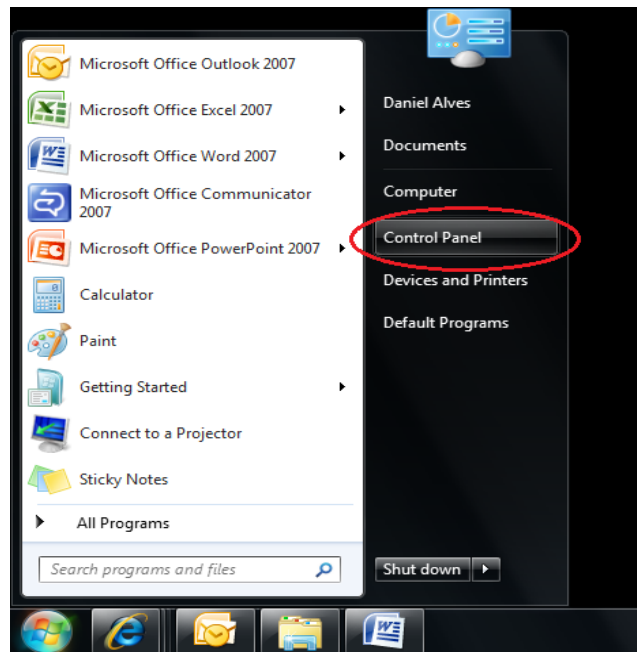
Microsoft Office Outlook 2007

Microsoft Office Excel 2007

Microsoft Office Word 2007

Microsoft Office Communicator 2007

Microsoft Office PowerPoint 2007

Calculator

Paint

Getting Started

Connect to a Projector

Sticky Notes

All Programs

Search programs and files

Daniel Alves

Documents

Computer

Control Panel

Devices and Printers

Default Programs

Shut down